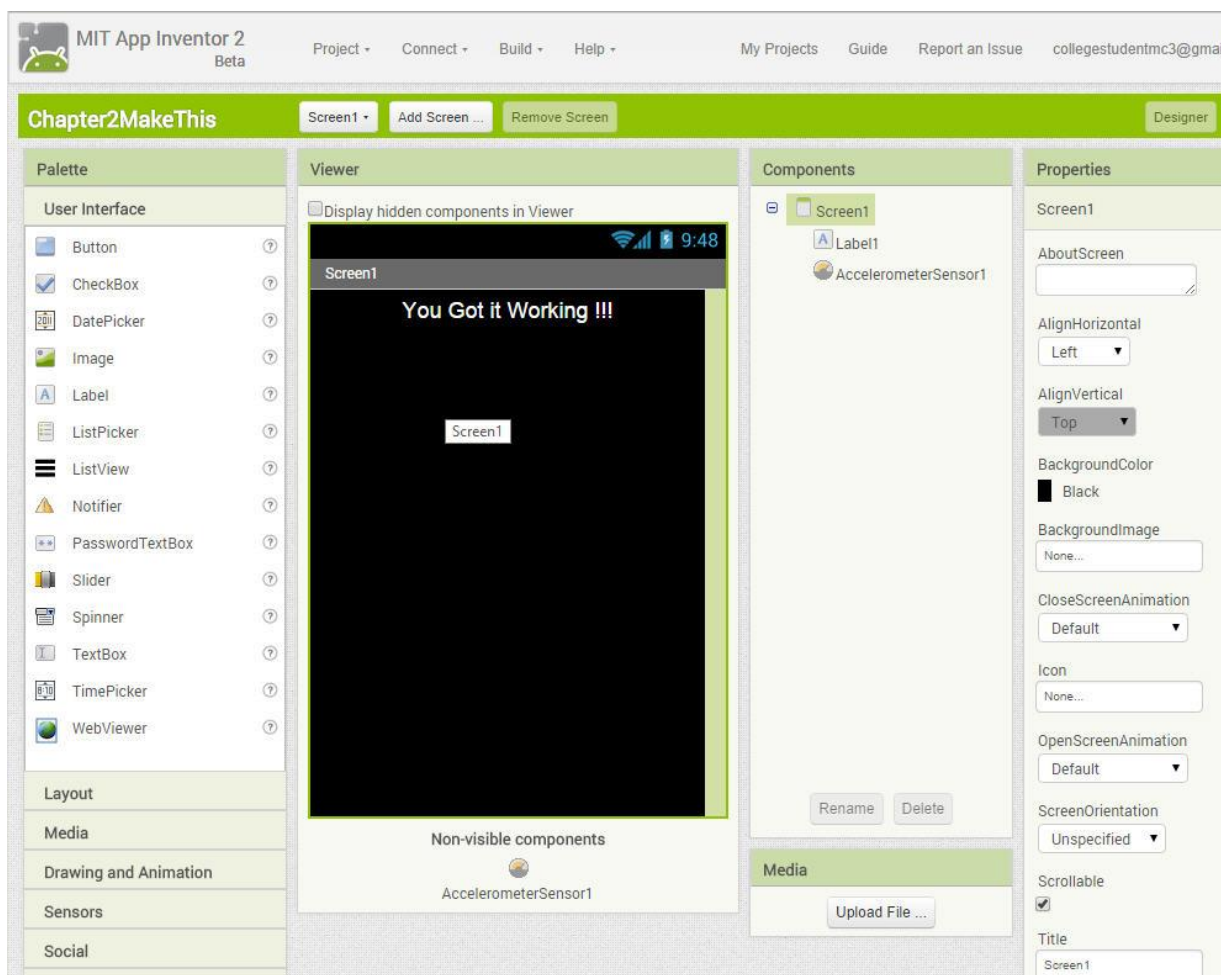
MIT App Inventor 2
Beta

Project ▾ Connect ▾ Build ▾ Help ▾

My Projects Guide Report an Issue collegestudentmc3@gma

Chapter2MakeThis

Screen1 ▾ Add Screen ... Remove Screen

Designer

Palette

User Interface

Button
CheckBox
DatePicker
Image
Label
ListPicker
ListView
Notifier
PasswordTextBox
Slider
Spinner
TextBox
TimePicker
WebViewer

Layout
Media
Drawing and Animation
Sensors
Social

Viewer

Display hidden components in Viewer

9:48

Screen1

You Got it Working !!!

Screen1

Non-visible components

AccelerometerSensor1

Components

Screen1
Label1
AccelerometerSensor1

Rename Delete

Media

Upload File ...

Properties

Screen1

AboutScreen

AlignHorizontal
Left ▾

AlignVertical
Top ▾

BackgroundColor
Black

BackgroundImage
None...

CloseScreenAnimation
Default ▾

Icon
None...

OpenScreenAnimation
Default ▾

ScreenOrientation
Unspecified ▾

Scrollable

Title
Screen1